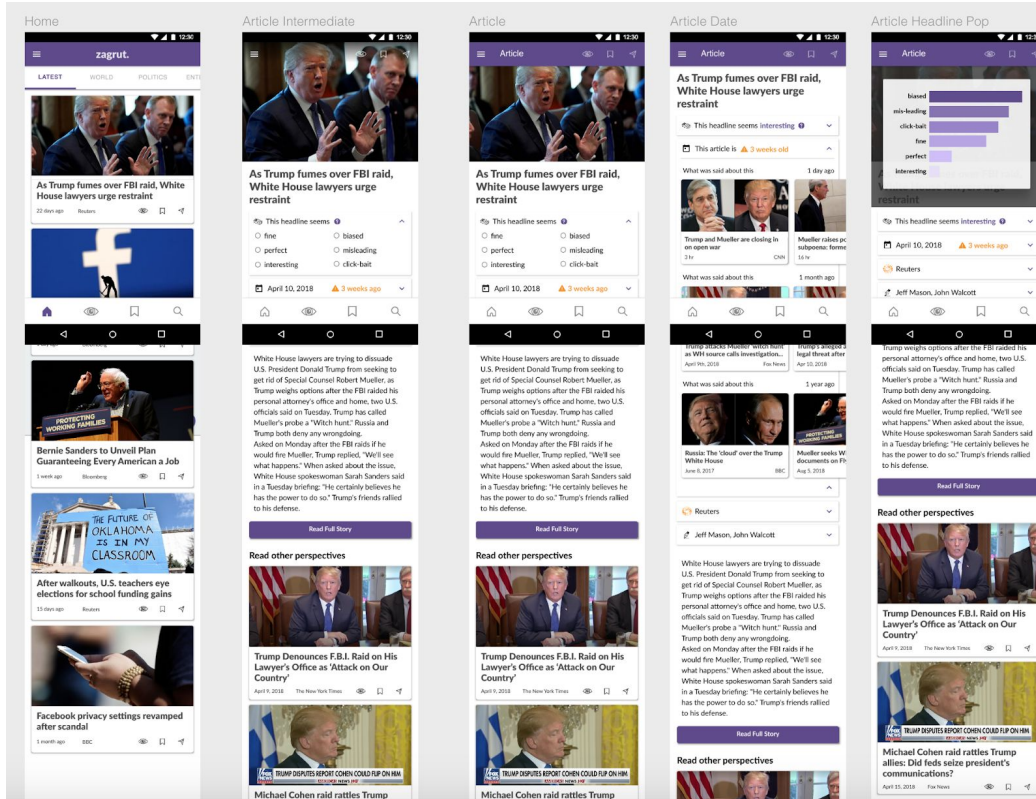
Home

12:30

zagrut.

LATEST WORLD POLITICS ENT

As Trump fumes over FBI raid, White House lawyers urge restraint

22 days ago Reuters

PROTECTING WORKING FAMILIES

Bernie Sanders to Unveil Plan Guaranteeing Every American a Job

1 week ago Bloomberg

THE FUTURE OF OKLAHOMA IS IN MY CLASSROOM

After walkouts, U.S. teachers eye elections for school funding gains

15 days ago Reuters

Facebook privacy settings revamped after scandal

1 month ago BBC

Article Intermediate

12:30

As Trump fumes over FBI raid, White House lawyers urge restraint

This headline seems

fine biased
perfect misleading
interesting click-bait

April 10, 2018 3 weeks ago

White House lawyers are trying to dissuade U.S. President Donald Trump from seeking to get rid of Special Counsel Robert Mueller, as Trump weighs options after the FBI raided his personal attorney's office and home, two U.S. officials said on Tuesday. Trump has called Mueller's probe a "Witch hunt." Russia and Trump both deny any wrongdoing.
Asked on Monday after the FBI raids if he would fire Mueller, Trump replied, "We'll see what happens." When asked about the issue, White House spokeswoman Sarah Sanders said in a Tuesday briefing: "He certainly believes he has the power to do so." Trump's friends rallied to his defense.

Read Full Story

Read other perspectives

Trump Denounces F.B.I. Raid on His Lawyer's Office as 'Attack on Our Country'

April 9, 2018 The New York Times

TRUMP DISPUTES REPORT COHEN COULD FLIP ON HIM

Michael Cohen raid rattles Trump

Article

12:30

Article

As Trump fumes over FBI raid, White House lawyers urge restraint

This headline seems

fine biased
perfect misleading
interesting click-bait

April 10, 2018 3 weeks ago

White House lawyers are trying to dissuade U.S. President Donald Trump from seeking to get rid of Special Counsel Robert Mueller, as Trump weighs options after the FBI raided his personal attorney's office and home, two U.S. officials said on Tuesday. Trump has called Mueller's probe a "Witch hunt." Russia and Trump both deny any wrongdoing.
Asked on Monday after the FBI raids if he would fire Mueller, Trump replied, "We'll see what happens." When asked about the issue, White House spokeswoman Sarah Sanders said in a Tuesday briefing: "He certainly believes he has the power to do so." Trump's friends rallied to his defense.

Read Full Story

Read other perspectives

Trump Denounces F.B.I. Raid on His Lawyer's Office as 'Attack on Our Country'

April 9, 2018 The New York Times

TRUMP DISPUTES REPORT COHEN COULD FLIP ON HIM

Michael Cohen raid rattles Trump

Article Date

12:30

Article

As Trump fumes over FBI raid, White House lawyers urge restraint

This headline seems interesting

This article is 3 weeks old

What was said about this 1 day ago

Trump and Mueller are closing in on open war
3 hr CNN

Mueller raises po subpoena: forme
16 hr

What was said about this 1 month ago

Trump attacks FBI raid on lawyer as WH source calls investigation...
April 9th, 2018 Fox News

Trump's alleged a legal threat after

What was said about this 1 year ago

Russia: The 'cloud' over the Trump White House
June 8, 2017 BBC

Sessions Wh documents on Fl
Aug 5, 2018

Reuters

Jeff Mason, John Walcott

White House lawyers are trying to dissuade U.S. President Donald Trump from seeking to get rid of Special Counsel Robert Mueller, as Trump weighs options after the FBI raided his personal attorney's office and home, two U.S. officials said on Tuesday. Trump has called Mueller's probe a "Witch hunt." Russia and Trump both deny any wrongdoing.
Asked on Monday after the FBI raids if he would fire Mueller, Trump replied, "We'll see what happens." When asked about the issue, White House spokeswoman Sarah Sanders said in a Tuesday briefing: "He certainly believes he has the power to do so." Trump's friends rallied to his defense.

Read Full Story

Read other perspectives

Article Headline Pop

12:30

Article

biased
mis-leading
click-bait
fine
perfect
interesting

restraint

This headline seems interesting

April 10, 2018 3 weeks ago

Reuters

Jeff Mason, John Walcott

weighs options after the FBI raided his personal attorney's office and home, two U.S. officials said on Tuesday. Trump has called Mueller's probe a "Witch hunt." Russia and Trump both deny any wrongdoing.
Asked on Monday after the FBI raids if he would fire Mueller, Trump replied, "We'll see what happens." When asked about the issue, White House spokeswoman Sarah Sanders said in a Tuesday briefing: "He certainly believes he has the power to do so." Trump's friends rallied to his defense.

Read Full Story

Read other perspectives

Trump Denounces F.B.I. Raid on His Lawyer's Office as 'Attack on Our Country'

April 9, 2018 The New York Times

TRUMP DISPUTES REPORT COHEN COULD FLIP ON HIM

Michael Cohen raid rattles Trump allies: Did feds seize president's communications?

April 10, 2018 Fox News